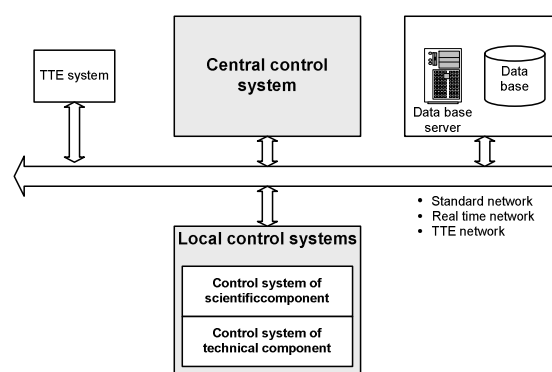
TTE system

Central control system

Data base server

Data base

• Standard network
• Real time network
• TTE network

Local control systems

Control system of scientificcomponent

Control system of technical component